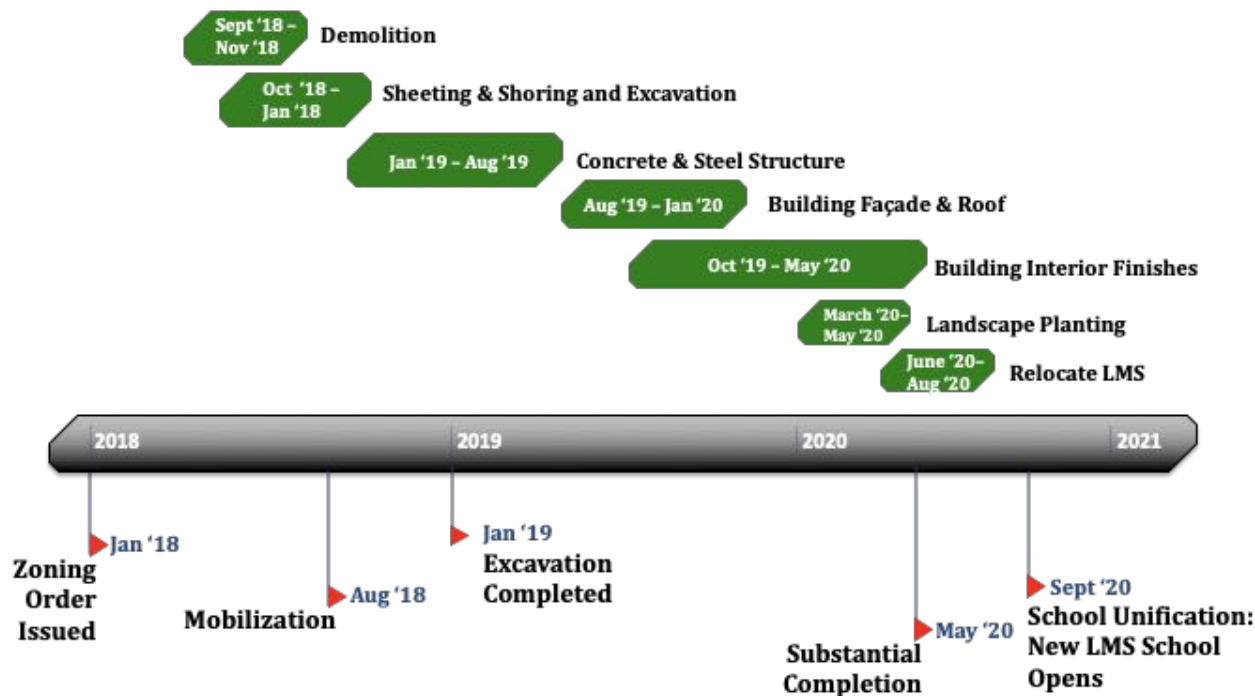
Sept '18 – Nov '18 Demolition

Oct '18 – Jan '18 Sheeting & Shoring and Excavation

Jan '19 – Aug '19 Concrete & Steel Structure

Aug '19 – Jan '20 Building Façade & Roof

Oct '19 – May '20 Building Interior Finishes

March '20– May '20 Landscape Planting

June '20– Aug '20 Relocate LMS

2018

2019

2020

2021

Jan '18
Zoning Order Issued

Aug '18
Mobilization

Jan '19
Excavation Completed

May '20
Substantial Completion

Sept '20
School Unification: New LMS School Opens